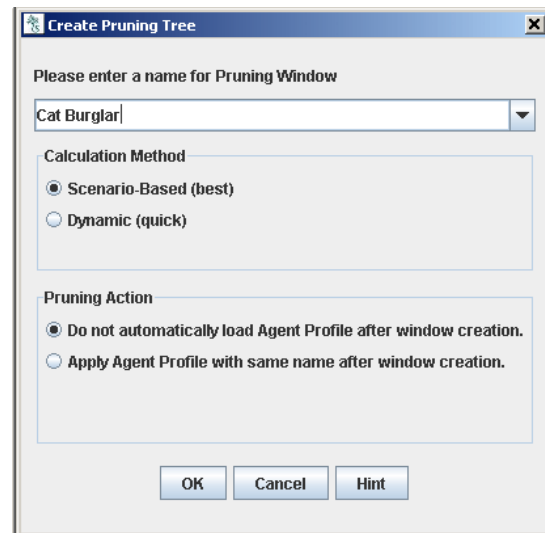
Create Pruning Tree

Please enter a name for Pruning Window

Cat Burglar

Calculation Method

Scenario-Based (best)

Dynamic (quick)

Pruning Action

Do not automatically load Agent Profile after window creation.

Apply Agent Profile with same name after window creation.

OK Cancel Hint